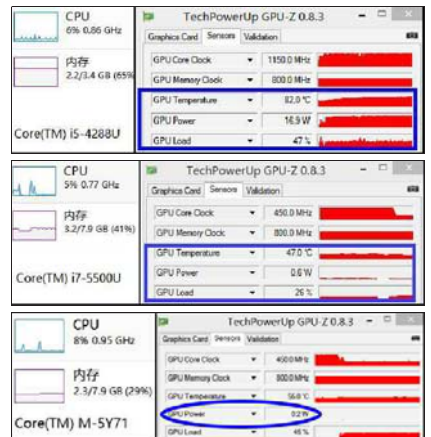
CPU
6% 0.86 GHz

内存
2.2/3.4 GB (65%)

Core(TM) i5-4288U

TechPowerUp GPU-Z 0.8.3

Graphics Card | Sensors | Validation

| | | |
|---|---|---|
| GPU Core Clock | ▼ | 1150.0 MHz |
| GPU Memory Clock | ▼ | 800.0 MHz |
| GPU Temperature | ▼ | 82.0 °C |
| GPU Power | ▼ | 16.9 W |
| GPU Load | ▼ | 47 % |

CPU
5% 0.77 GHz

内存
3.2/7.9 GB (41%)

Core(TM) i7-5500U

TechPowerUp GPU-Z 0.8.3

Graphics Card | Sensors | Validation

| | | |
|---|---|---|
| GPU Core Clock | ▼ | 450.0 MHz |
| GPU Memory Clock | ▼ | 800.0 MHz |
| GPU Temperature | ▼ | 47.0 °C |
| GPU Power | ▼ | 0.6 W |
| GPU Load | ▼ | 26 % |

CPU
8% 0.95 GHz

内存
2.3/7.9 GB (29%)

Core(TM) M-5Y71

TechPowerUp GPU-Z 0.8.3

Graphics Card | Sensors | Validation

| | | |
|---|---|---|
| GPU Core Clock | ▼ | 400.0 MHz |
| GPU Memory Clock | ▼ | 800.0 MHz |
| GPU Temperature | ▼ | 56.0 °C |
| GPU Power | ▼ | 0.2 W |
| GPU Load | ▼ | 45 % |